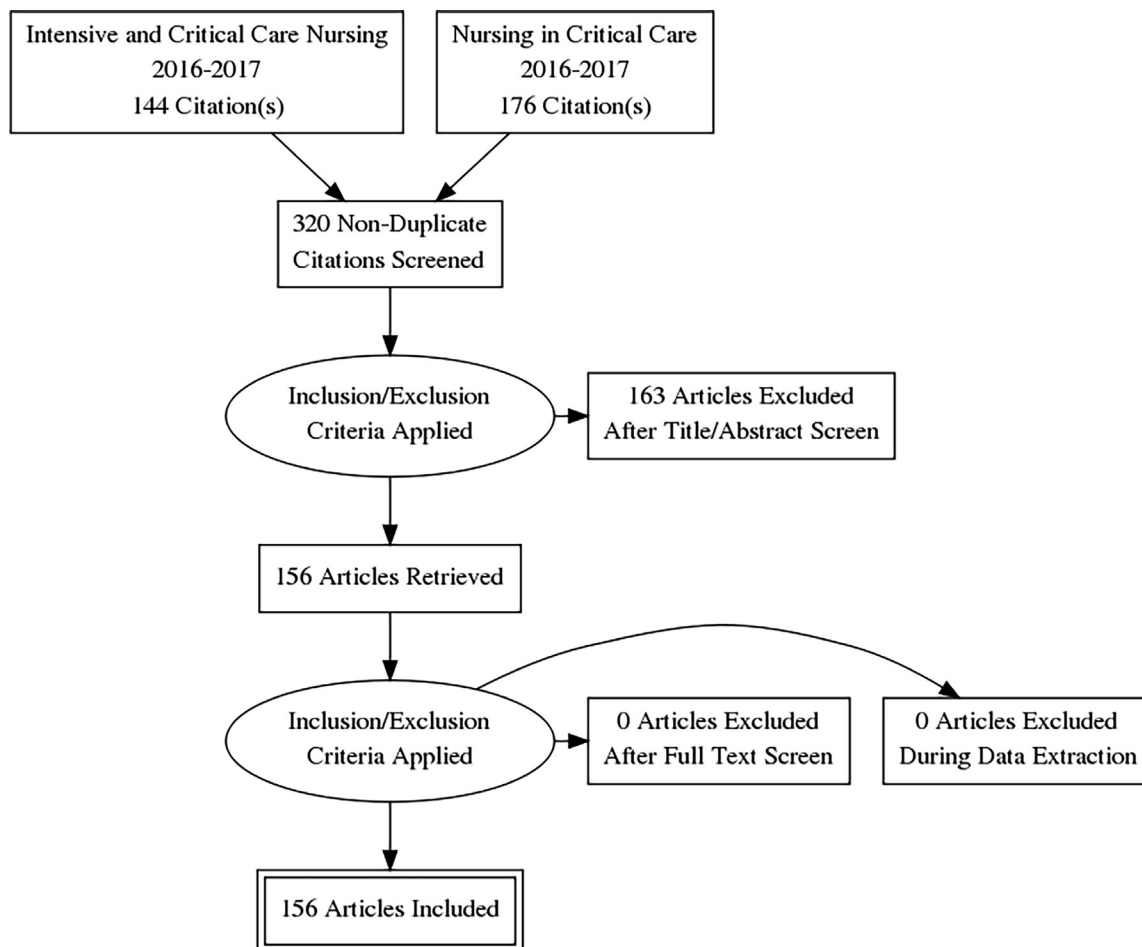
Intensive and Critical Care Nursing
2016-2017
144 Citation(s)

Nursing in Critical Care
2016-2017
176 Citation(s)

320 Non-Duplicate Citations Screened

Inclusion/Exclusion Criteria Applied

163 Articles Excluded After Title/Abstract Screen

156 Articles Retrieved

Inclusion/Exclusion Criteria Applied

0 Articles Excluded After Full Text Screen

0 Articles Excluded During Data Extraction

156 Articles Included